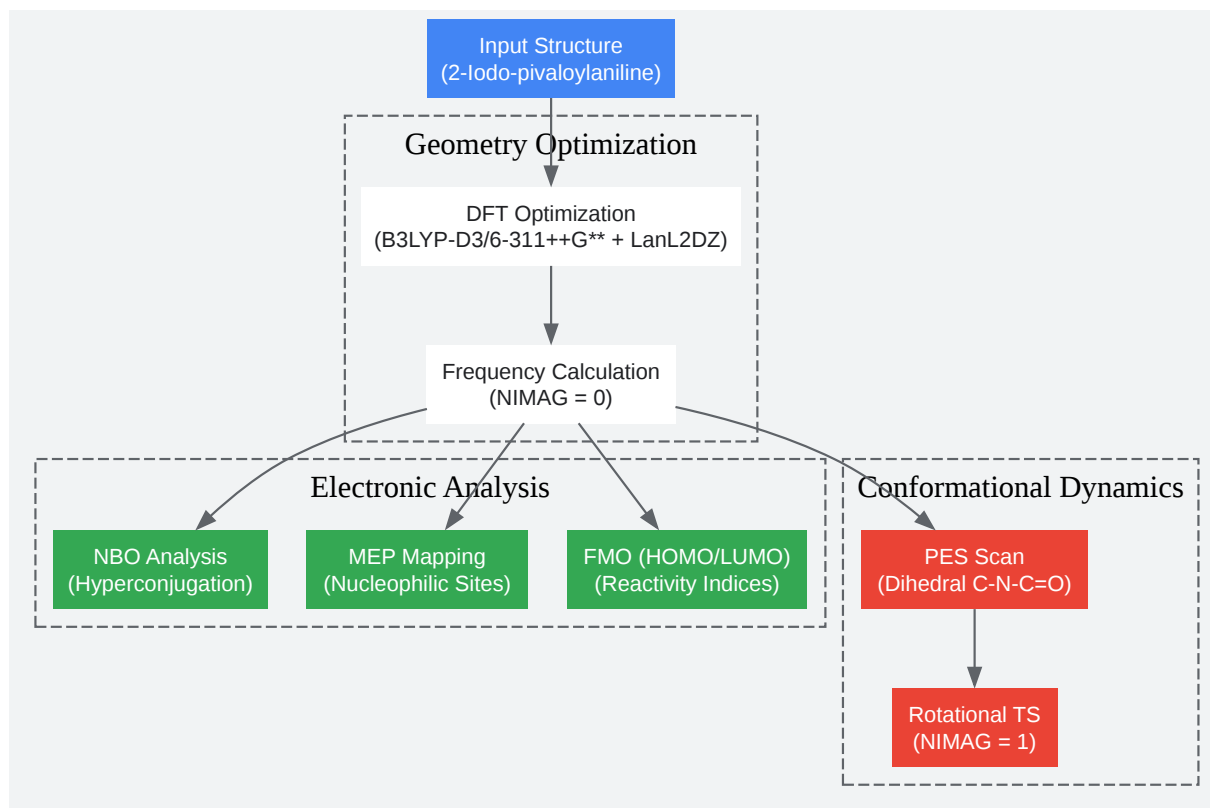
Input Structure
(2-Iodo-pivaloylaniline)

Geometry Optimization

DFT Optimization
(B3LYP-D3/6-311++G** + LanL2DZ)

Frequency Calculation
(NIMAG = 0)

Electronic Analysis

NBO Analysis
(Hyperconjugation)

MEP Mapping
(Nucleophilic Sites)

FMO (HOMO/LUMO)
(Reactivity Indices)

Conformational Dynamics

PES Scan
(Dihedral C-N-C=O)

Rotational TS
(NIMAG = 1)